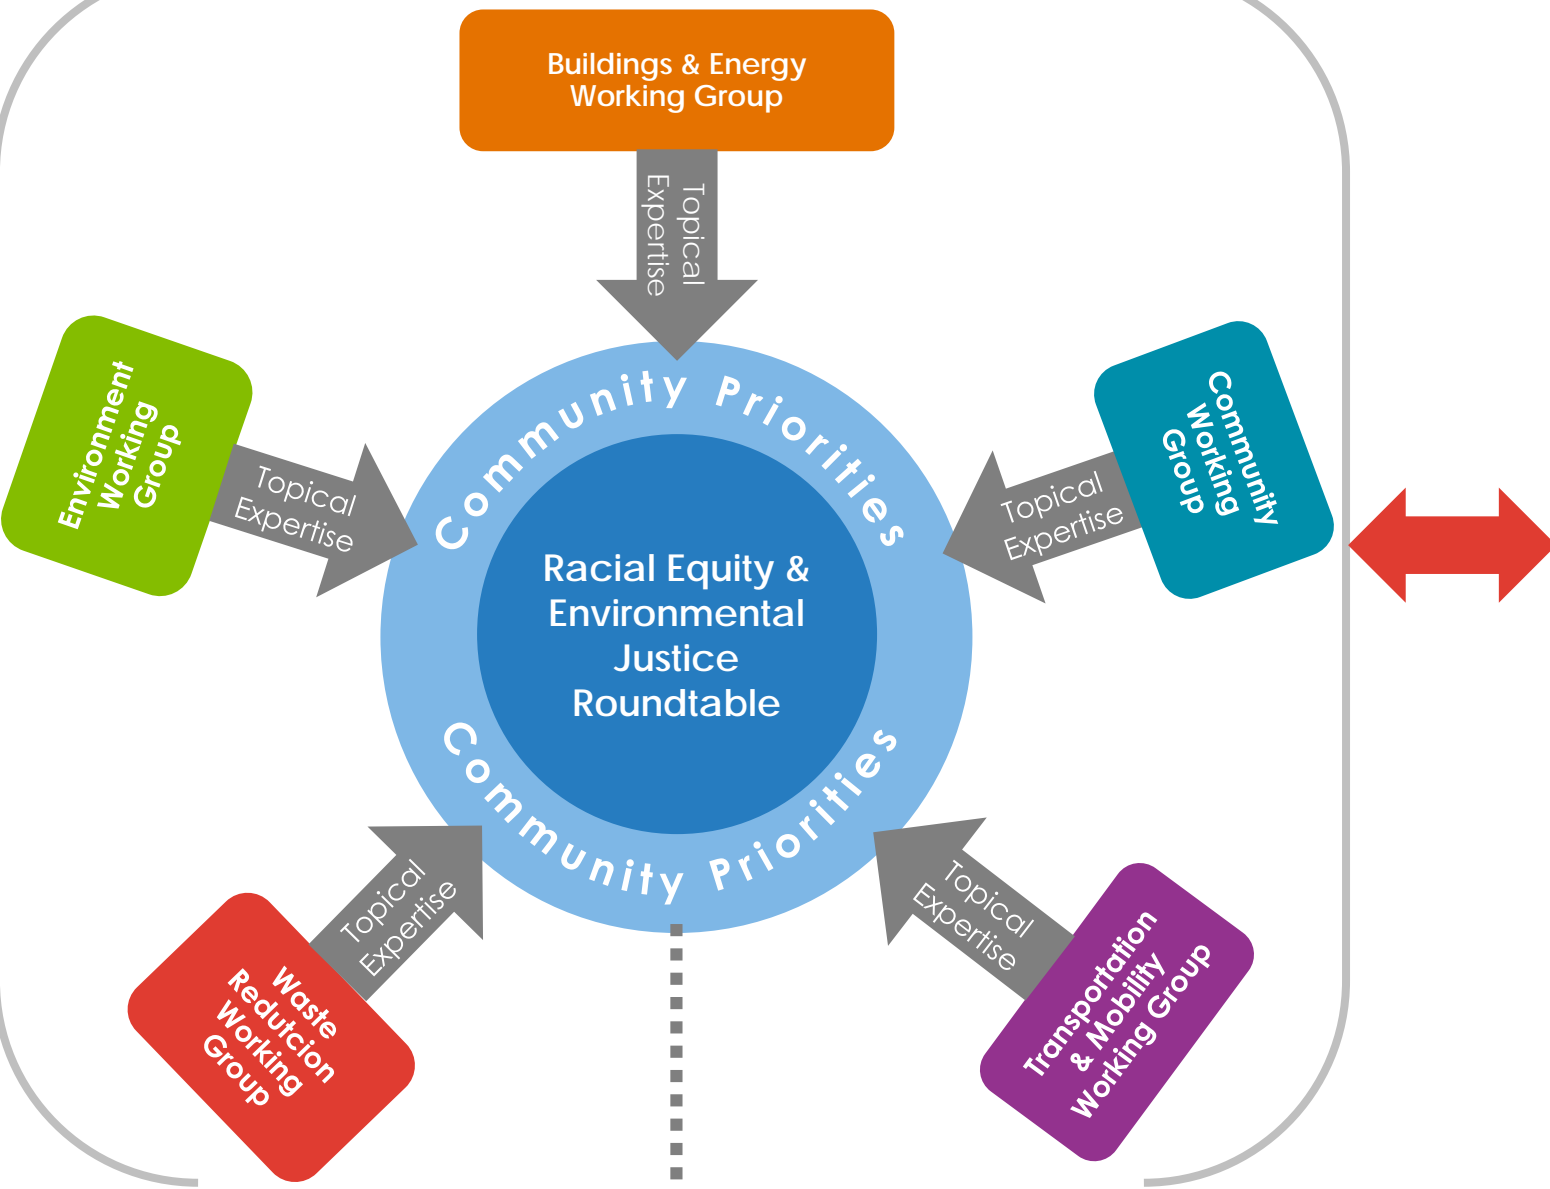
Buildings & Energy Working Group

Topical Expertise

Environment Working Group

Topical Expertise

Community Priorities

Racial Equity & Environmental Justice Roundtable

Community Priorities

Community Working Group

Topical Expertise

Topical Expertise

Waste Redutcion Working Group

Topical Expertise

Transportation & Mobility Working Group